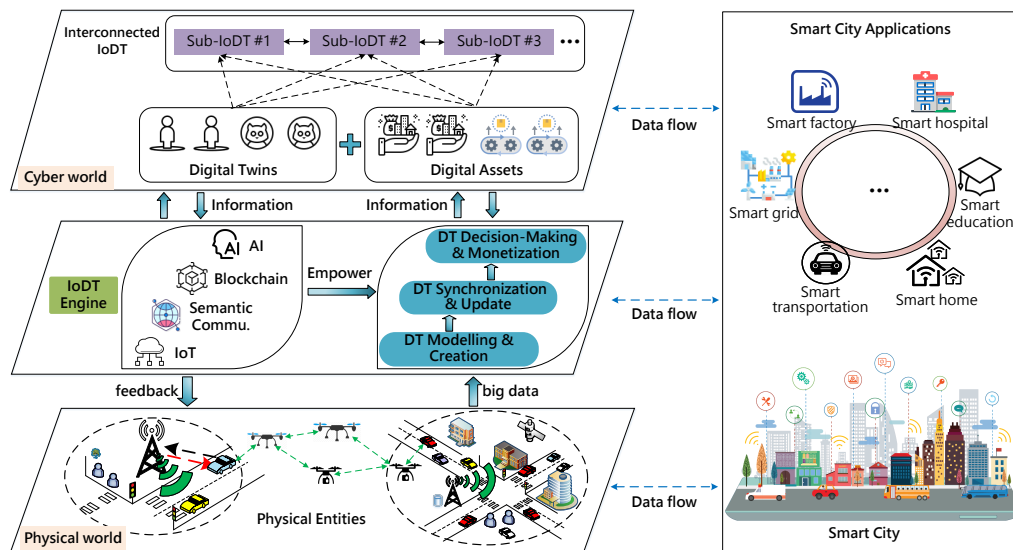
Interconnected IoDT

Sub-IoDT #1

Sub-IoDT #2

Sub-IoDT #3

•••

Digital Twins

Digital Assets

Cyber world

Information

Information

AI

Blockchain

Semantic Commu.

IoT

IoDT Engine

Empower

DT Decision-Making & Monetization

DT Synchronization & Update

DT Modelling & Creation

feedback

big data

Physical Entities

Physical world

Data flow

Data flow

Data flow

Smart City Applications

Smart factory

Smart hospital

Smart grid

•••

Smart education

Smart transportation

Smart home

Smart City